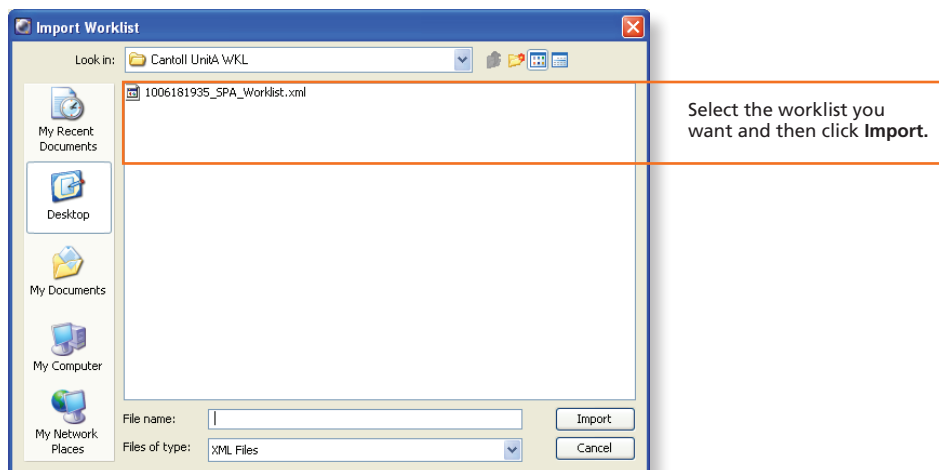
Import Worklist

Look in: CantoII UnitA WKL

1006181935_SPA_Worklist.xml

My Recent Documents

Desktop

My Documents

My Computer

My Network Places

File name:

Files of type: XML Files

Import

Cancel

Select the worklist you want and then click **Import.**